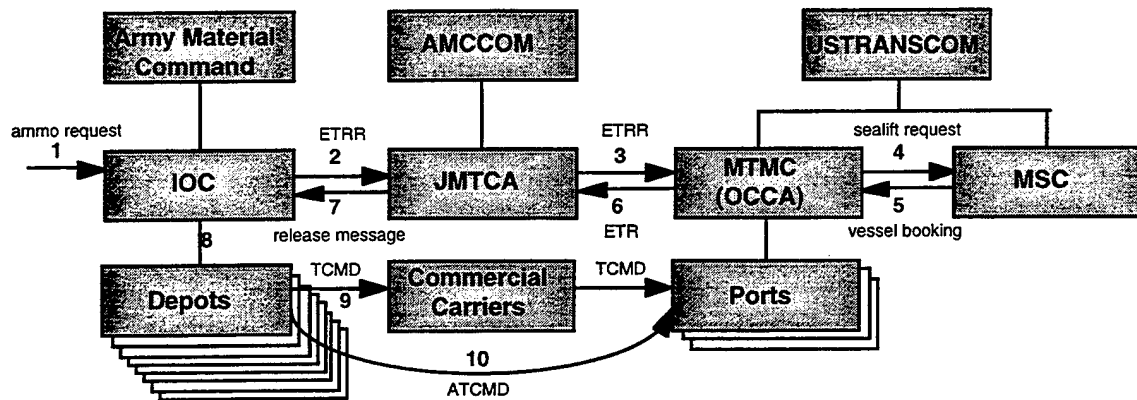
Army Material Command

AMCCOM

USTRANSCOM

ammo request
1

IOC

ETRR
2

7
release message

JMTCA

ETRR
3

6
ETR

MTMC (OCCA)

sealift request
4

5
vessel booking

MSC

8

Depots

TCMD
9

Commercial Carriers

TCMD

Ports

10
ATCMD